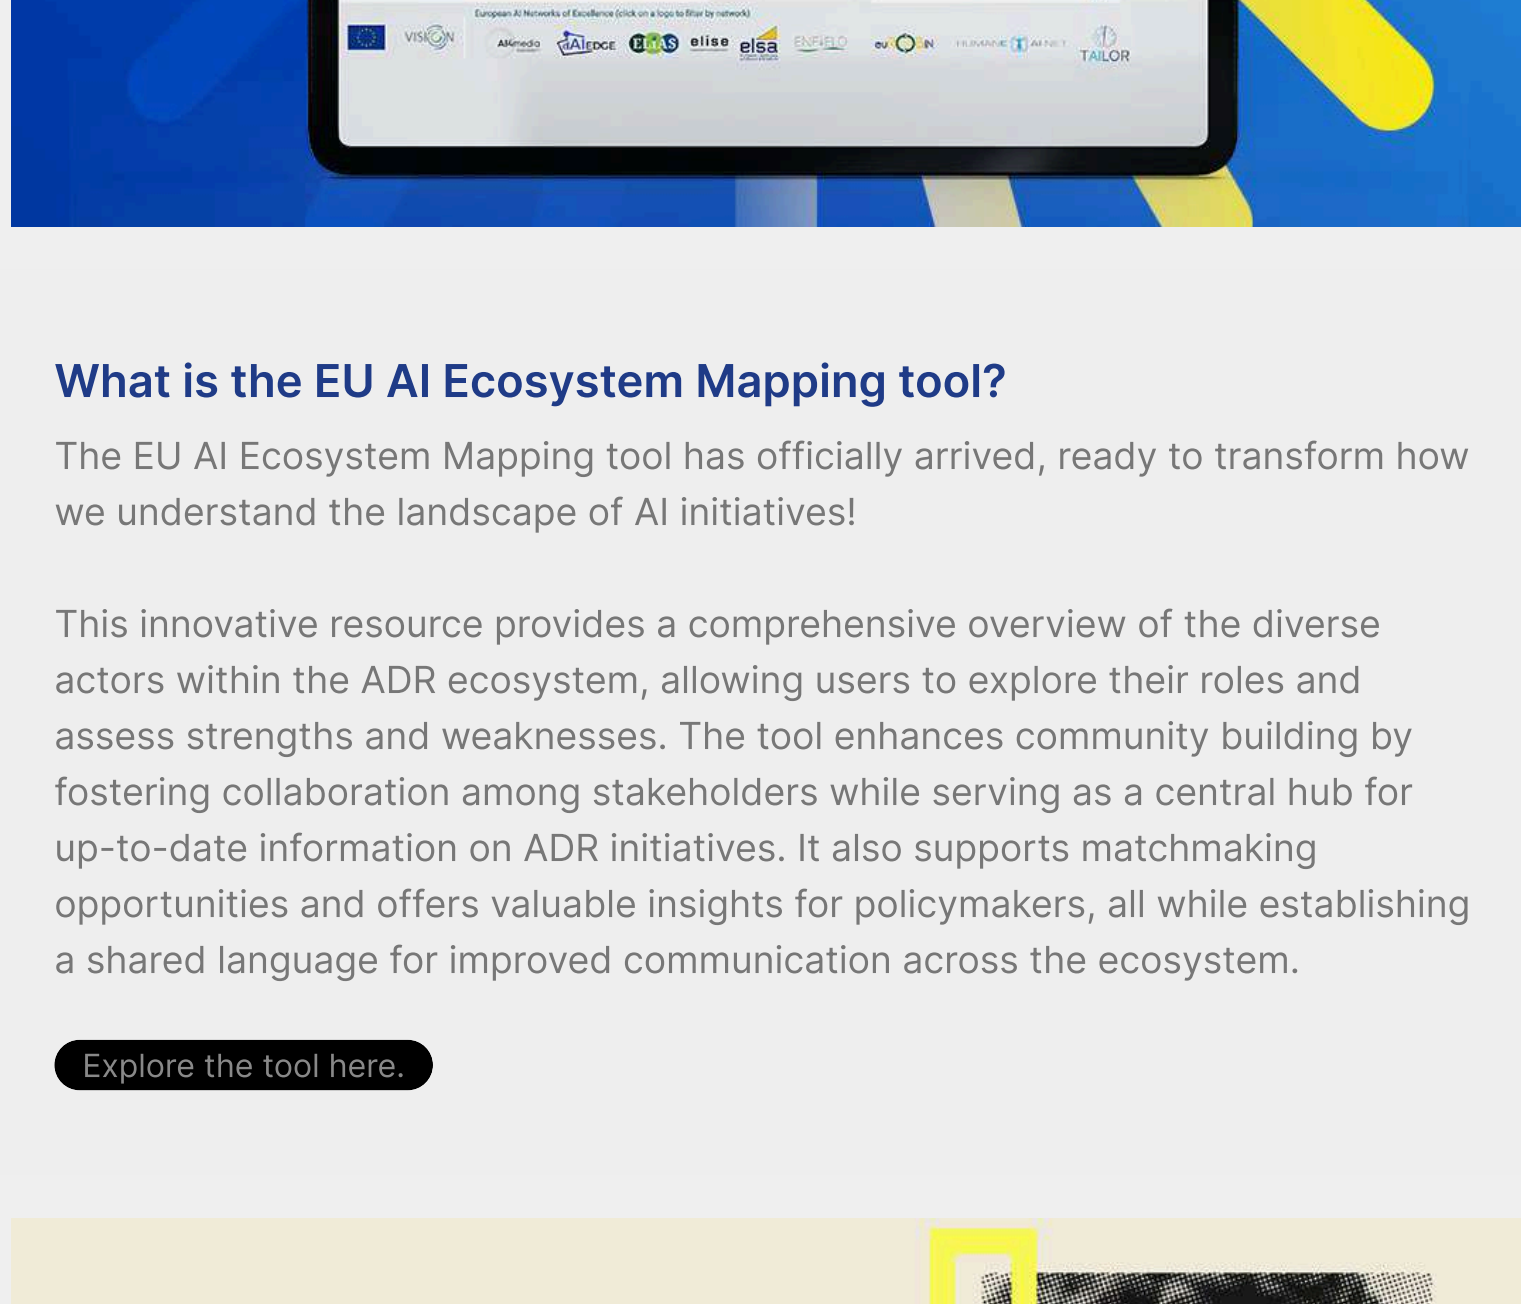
European AI Networks of Excellence (click on a logo to filter by network)

VISION AI4media dAIEDGE ELLIS elise elsa ENFIELD euROBIN HUMANE AI NET TAILOR

What is the EU AI Ecosystem Mapping tool?

The EU AI Ecosystem Mapping tool has officially arrived, ready to transform how we understand the landscape of AI initiatives!

This innovative resource provides a comprehensive overview of the diverse actors within the ADR ecosystem, allowing users to explore their roles and assess strengths and weaknesses. The tool enhances community building by fostering collaboration among stakeholders while serving as a central hub for up-to-date information on ADR initiatives. It also supports matchmaking opportunities and offers valuable insights for policymakers, all while establishing a shared language for improved communication across the ecosystem.

Explore the tool here.